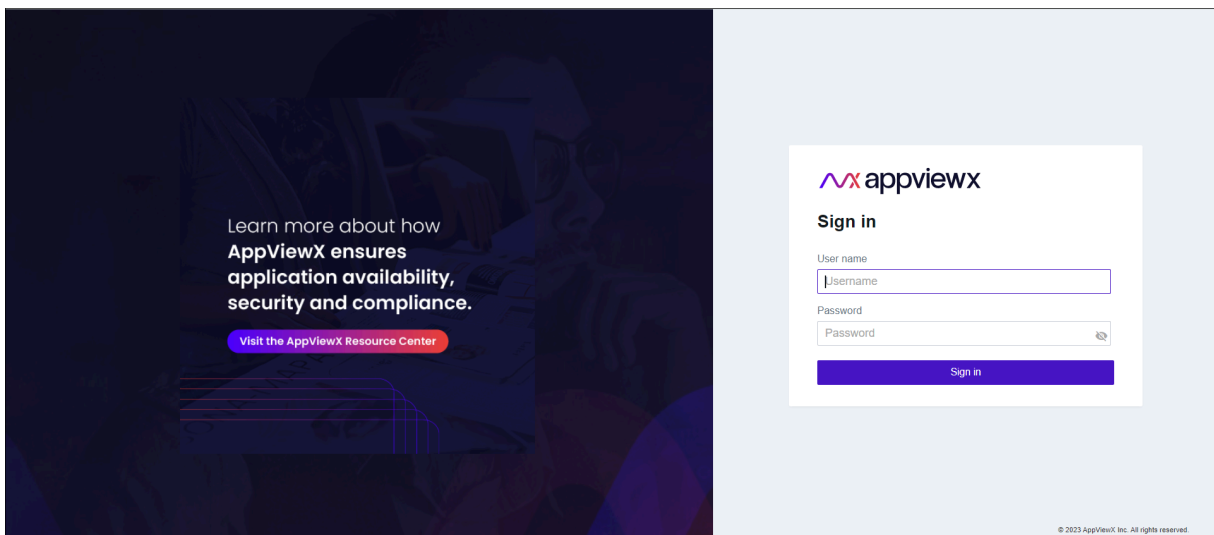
Learn more about how
**AppViewX ensures application availability, security and compliance.**

Visit the AppViewX Resource Center

appviewx

Sign in

User name

Username

Password

Password

Sign in

© 2023 AppViewX Inc. All rights reserved.